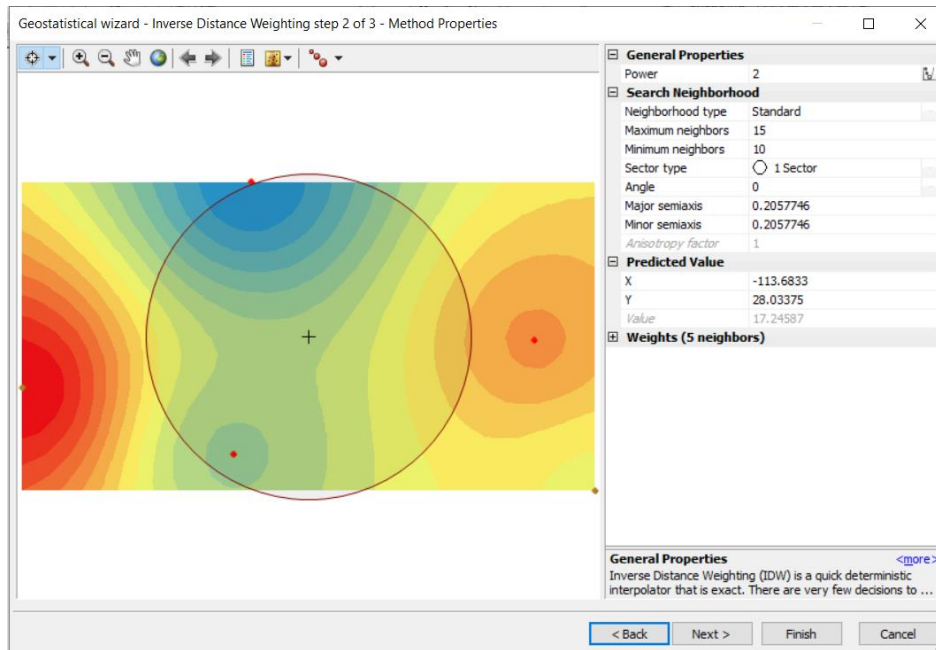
Geostatistical wizard - Inverse Distance Weighting step 2 of 3 - Method Properties

| General Properties | |
|---|---|
| Power | 2 |
| **Search Neighborhood** | |
| Neighborhood type | Standard |
| Maximum neighbors | 15 |
| Minimum neighbors | 10 |
| Sector type | 1 Sector |
| Angle | 0 |
| Major semiaxis | 0.2057746 |
| Minor semiaxis | 0.2057746 |
| Anisotropy factor | 1 |
| **Predicted Value** | |
| X | -113.6833 |
| Y | 28.03375 |
| Value | 17.24587 |
| **Weights (5 neighbors)** | |

General Properties <more>
Inverse Distance Weighting (IDW) is a quick deterministic interpolator that is exact. There are very few decisions to ...

< Back Next > Finish Cancel